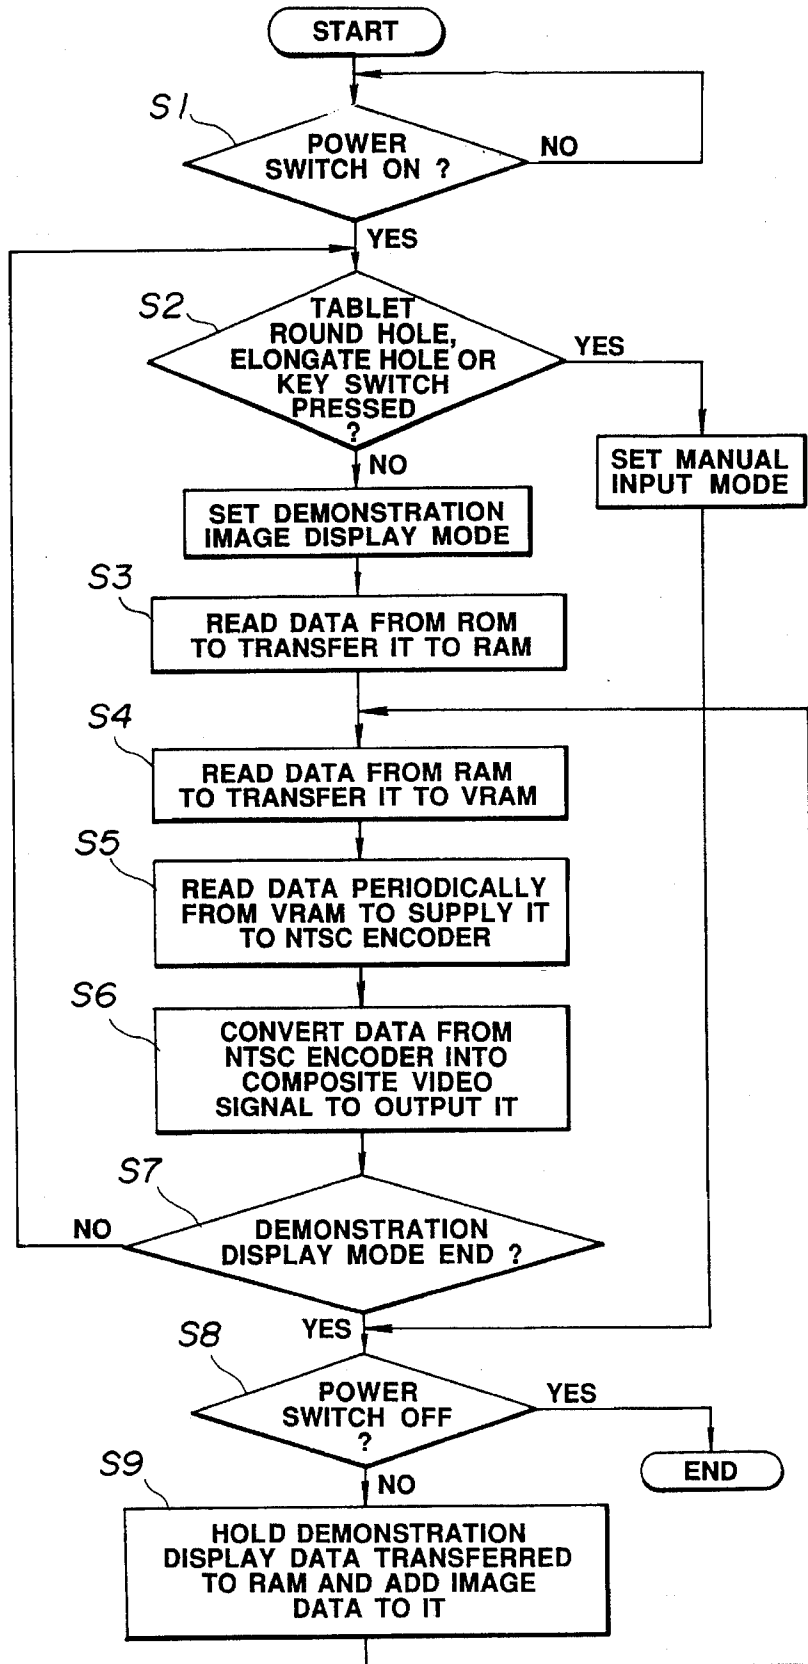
START

S1

POWER SWITCH ON ?

NO

YES

S2

TABLET ROUND HOLE, ELONGATE HOLE OR KEY SWITCH PRESSED ?

YES

SET MANUAL INPUT MODE

NO

SET DEMONSTRATION IMAGE DISPLAY MODE

S3

READ DATA FROM ROM TO TRANSFER IT TO RAM

S4

READ DATA FROM RAM TO TRANSFER IT TO VRAM

S5

READ DATA PERIODICALLY FROM VRAM TO SUPPLY IT TO NTSC ENCODER

S6

CONVERT DATA FROM NTSC ENCODER INTO COMPOSITE VIDEO SIGNAL TO OUTPUT IT

S7

NO

DEMONSTRATION DISPLAY MODE END ?

YES

S8

POWER SWITCH OFF ?

YES

END

S9

NO

HOLD DEMONSTRATION DISPLAY DATA TRANSFERRED TO RAM AND ADD IMAGE DATA TO IT